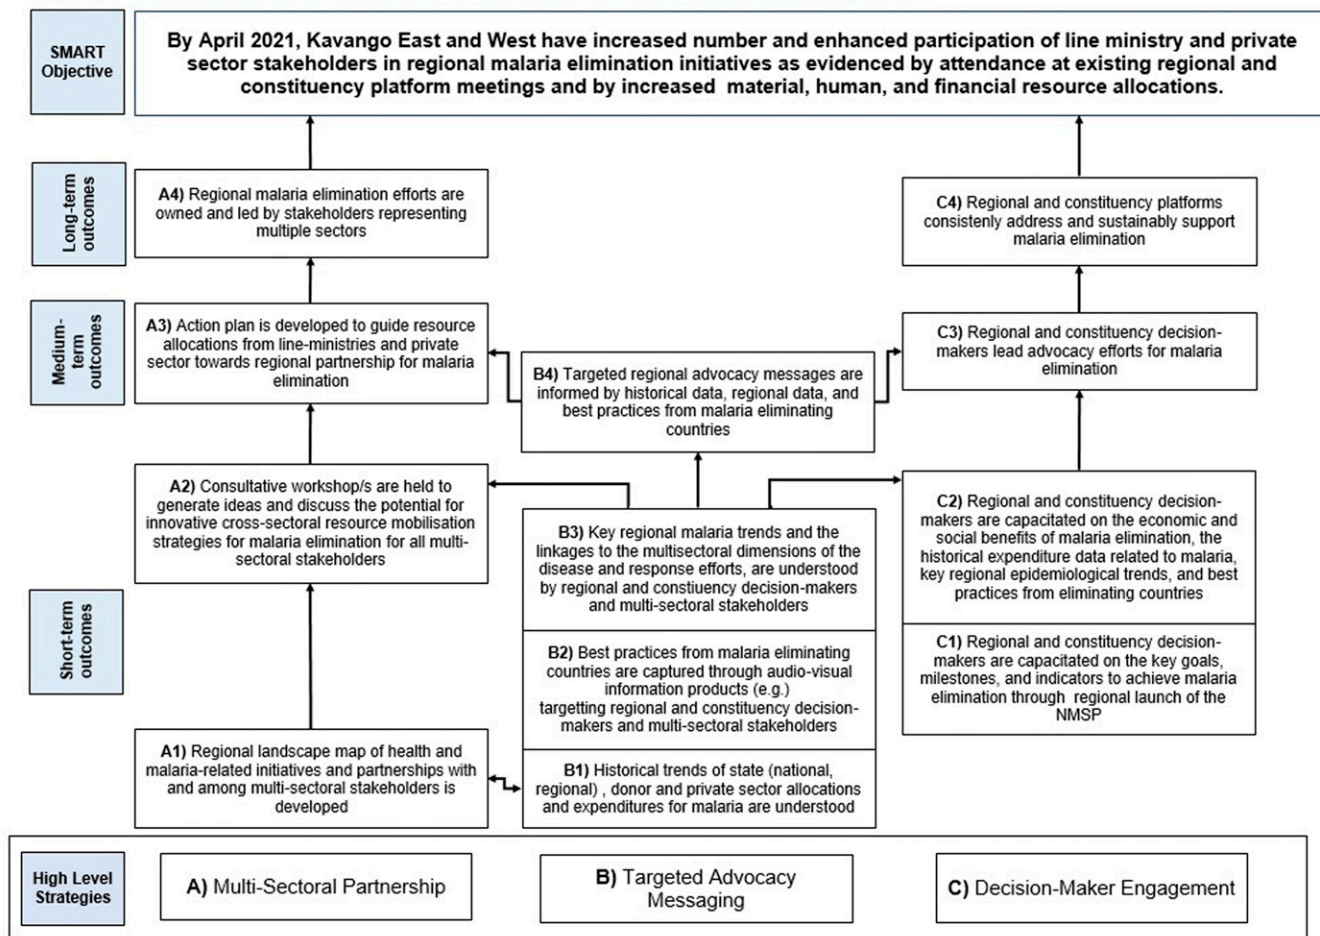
SMART Objective

By April 2021, Kavango East and West have increased number and enhanced participation of line ministry and private sector stakeholders in regional malaria elimination initiatives as evidenced by attendance at existing regional and constituency platform meetings and by increased material, human, and financial resource allocations.

Long-term outcomes

A4) Regional malaria elimination efforts are owned and led by stakeholders representing multiple sectors

C4) Regional and constituency platforms consistenly address and sustainably support malaria elimination

Medium-term outcomes

A3) Action plan is developed to guide resource allocations from line-ministries and private sector towards regional partnership for malaria elimination

B4) Targeted regional advocacy messages are informed by historical data, regional data, and best practices from malaria eliminating countries

C3) Regional and constituency decision-makers lead advocacy efforts for malaria elimination

Short-term outcomes

A2) Consultative workshop/s are held to generate ideas and discuss the potential for innovative cross-sectoral resource mobilisation strategies for malaria elimination for all multi-sectoral stakeholders

B3) Key regional malaria trends and the linkages to the multisectoral dimensions of the disease and response efforts, are understood by regional and constiuency decision-makers and multi-sectoral stakeholders

C2) Regional and constituency decision-makers are capacitated on the economic and social benefits of malaria elimination, the historical expenditure data related to malaria, key regional epidemiological trends, and best practices from eliminating countries

B2) Best practices from malaria eliminating countries are captured through audio-visual information products (e.g.) targetting regional and constituency decision-makers and multi-sectoral stakeholders

C1) Regional and constituency decision-makers are capacitated on the key goals, milestones, and indicators to achieve malaria elimination through regional launch of the NMSP

A1) Regional landscape map of health and malaria-related initiatives and partnerships with and among multi-sectoral stakeholders is developed

B1) Historical trends of state (national, regional) , donor and private sector allocations and expenditures for malaria are understood

High Level Strategies

A) Multi-Sectoral Partnership

B) Targeted Advocacy Messaging

C) Decision-Maker Engagement